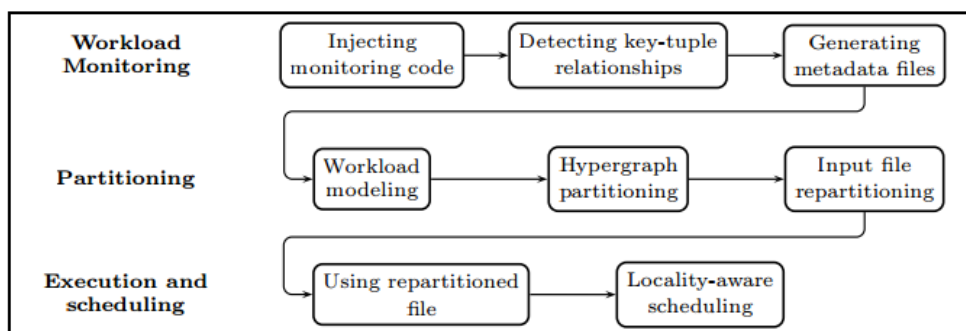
Workload Monitoring

Injecting monitoring code

Detecting key-tuple relationships

Generating metadata files

Partitioning

Workload modeling

Hypergraph partitioning

Input file repartitioning

Execution and scheduling

Using repartitioned file

Locality-aware scheduling